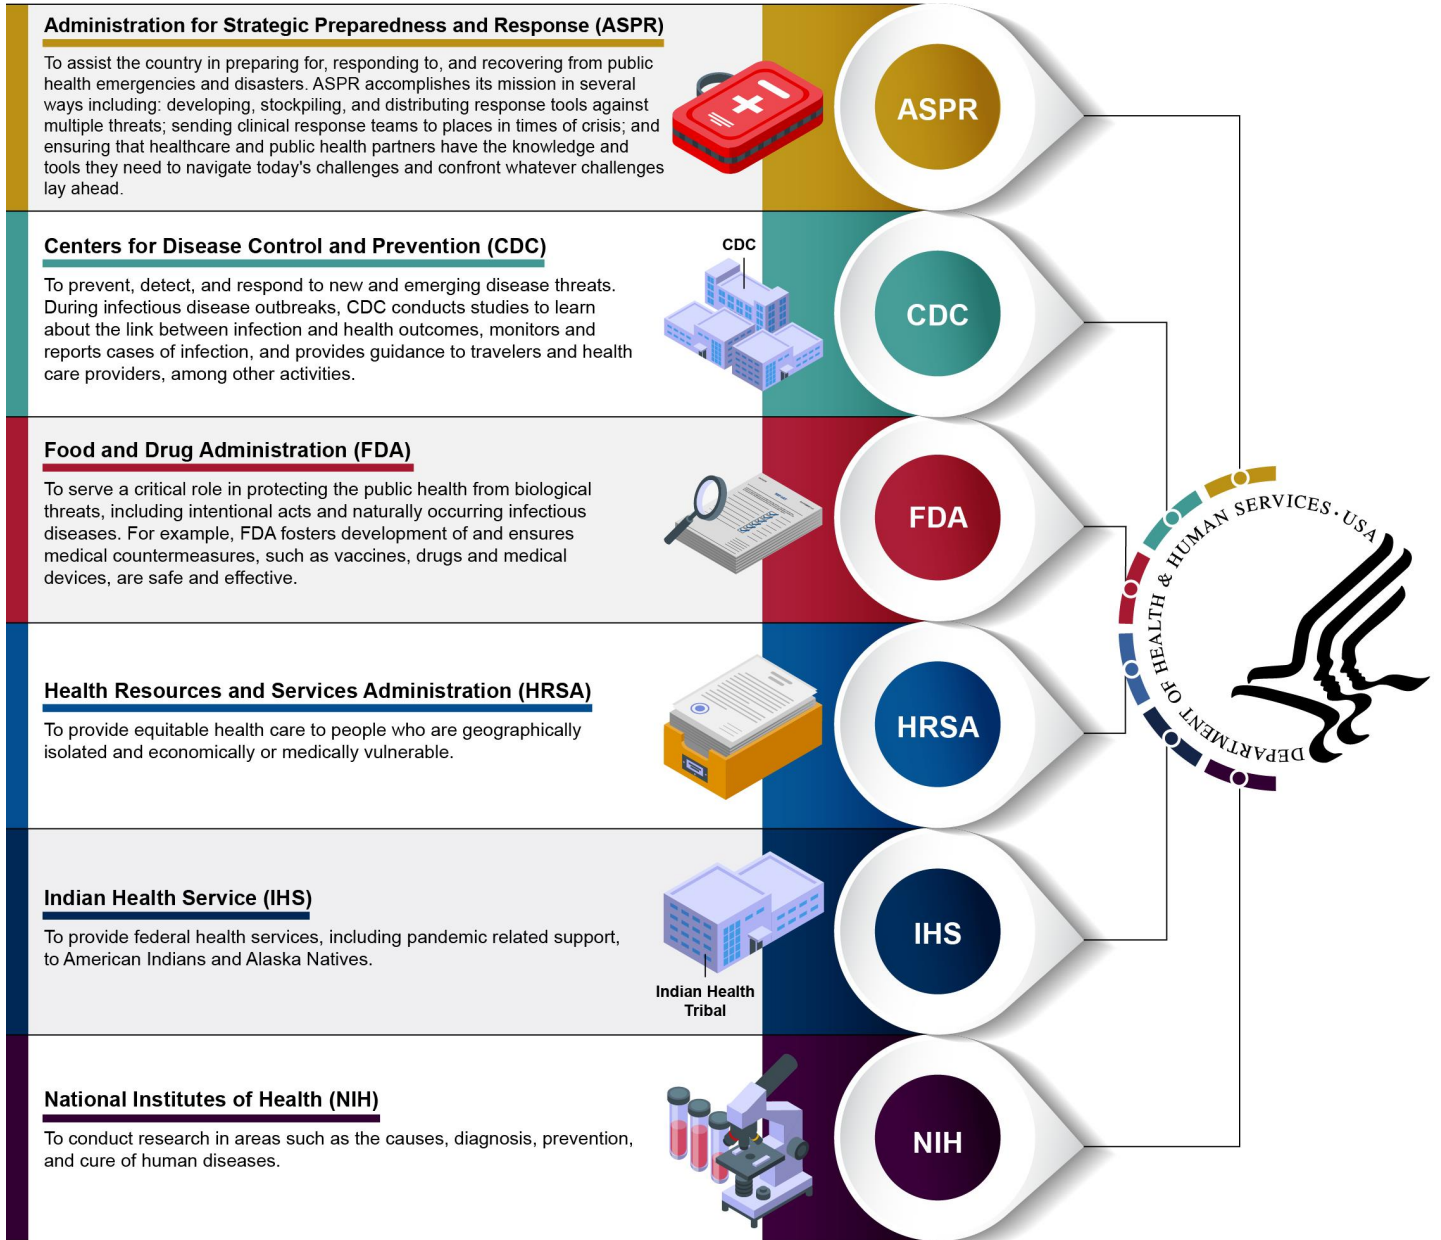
Administration for Strategic Preparedness and Response (ASPR)

To assist the country in preparing for, responding to, and recovering from public health emergencies and disasters. ASPR accomplishes its mission in several ways including: developing, stockpiling, and distributing response tools against multiple threats; sending clinical response teams to places in times of crisis; and ensuring that healthcare and public health partners have the knowledge and tools they need to navigate today's challenges and confront whatever challenges lay ahead.

ASPR

Centers for Disease Control and Prevention (CDC)

To prevent, detect, and respond to new and emerging disease threats. During infectious disease outbreaks, CDC conducts studies to learn about the link between infection and health outcomes, monitors and reports cases of infection, and provides guidance to travelers and health care providers, among other activities.

CDC

CDC

Food and Drug Administration (FDA)

To serve a critical role in protecting the public health from biological threats, including intentional acts and naturally occurring infectious diseases. For example, FDA fosters development of and ensures medical countermeasures, such as vaccines, drugs and medical devices, are safe and effective.

FDA

Health Resources and Services Administration (HRSA)

To provide equitable health care to people who are geographically isolated and economically or medically vulnerable.

HRSA

Indian Health Service (IHS)

To provide federal health services, including pandemic related support, to American Indians and Alaska Natives.

Indian Health Tribal

IHS

National Institutes of Health (NIH)

To conduct research in areas such as the causes, diagnosis, prevention, and cure of human diseases.

NIH

DEPARTMENT OF HEALTH & HUMAN SERVICES · USA